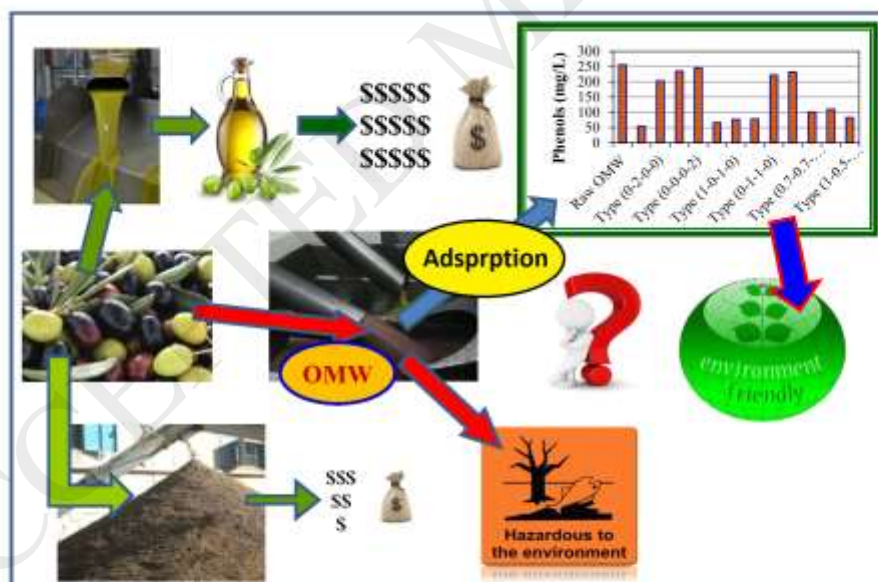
$$$$$
$$$$$
$$$$$

Phenols (mg/L)

300
250
200
150
100
50
0

Raw OMW
Type (0-2-0-0)
Type (0-0-0-2)
Type (1-0-1-0)
Type (0-1-1-0)
Type (0.7-0.7-...
Type (1-0.5-...

Adsprption

OMW

environment friendly

$$$
$$
$

Hazardous to the environment